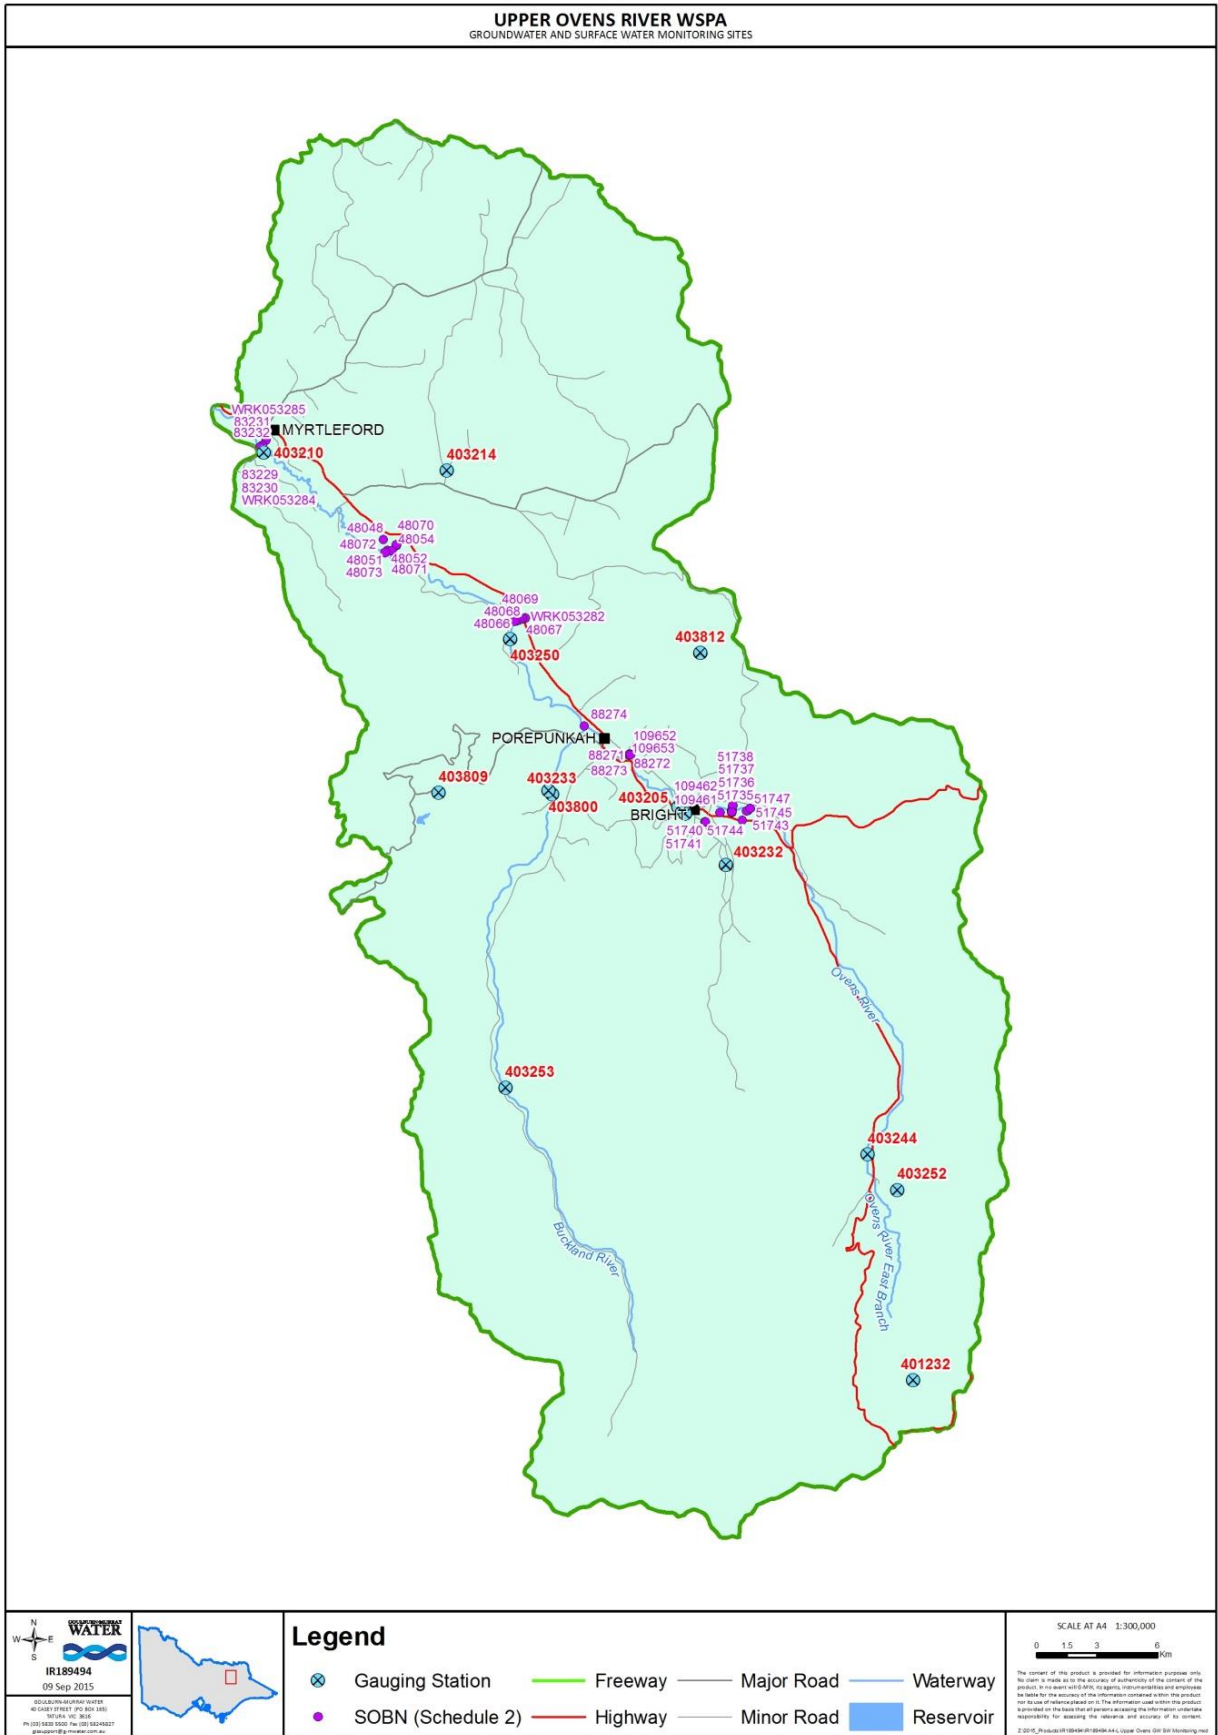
UPPER OVENS RIVER WSPA
GROUNDWATER AND SURFACE WATER MONITORING SITES

WRK053285
83231
83232
MYRTLEFORD
403210
403214
83229
83230
WRK053284
48048
48070
48072
48054
48051
48052
48073
48071
48069
48068
WRK053282
48066
48067
403812
403250
88274
POREPUNKAH
109652
109653
88271
88272
88273
51738
51737
51736
109462
51735
109461
51747
51745
51743
403809
403233
403800
403205
BRIGHT
51740
51744
51741
403232
Ovens River
403253
403244
403252
Ovens River East Branch
Buckland River
401232

GOULBURN-MURRAY WATER
IR189494
09 Sep 2015
GOULBURN-MURRAY WATER
40 CASEY STREET (PO BOX 165)
TATURA VIC 3616
PH (03) 5833 5500 Fax (03) 58245327
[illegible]

Legend
Gauging Station
SOBN (Schedule 2)
Freeway
Highway
Major Road
Minor Road
Waterway
Reservoir

SCALE AT A4 1:300,000
0 1.5 3 6 Km
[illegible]
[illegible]